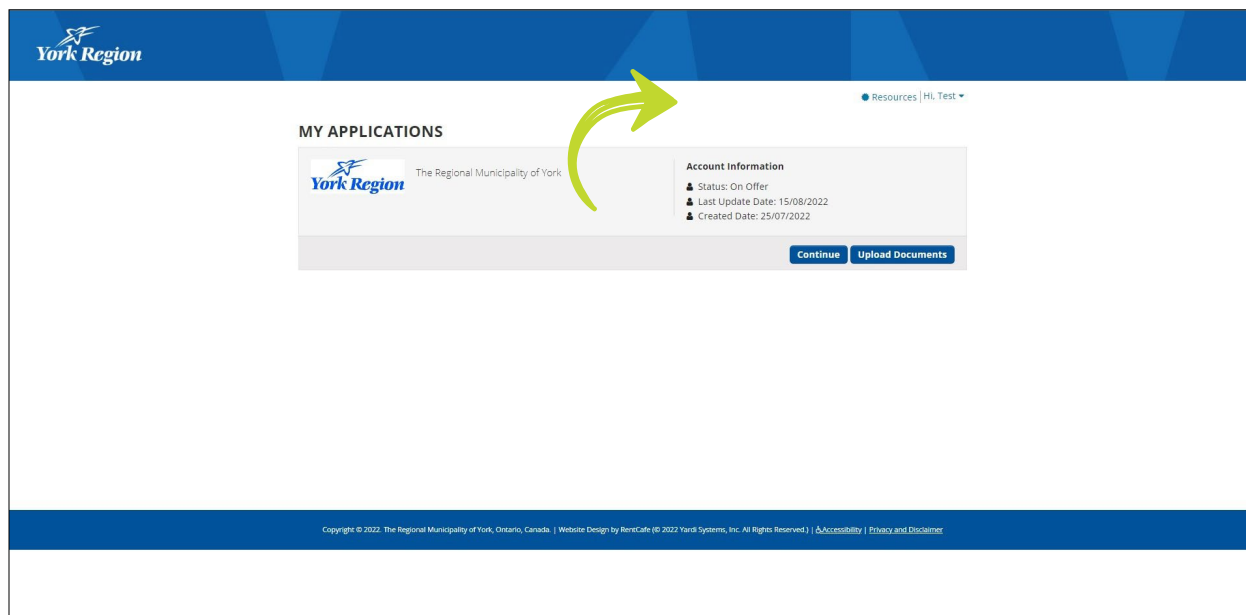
York Region

Resources | Hi, Test

MY APPLICATIONS

York Region

The Regional Municipality of York

Account Information

Status: On Offer

Last Update Date: 15/08/2022

Created Date: 25/07/2022

Continue

Upload Documents

Copyright © 2022. The Regional Municipality of York, Ontario, Canada. | Website Design by RentCafe (© 2022 Yardi Systems, Inc. All Rights Reserved.) | Accessibility | Privacy and Disclaimer